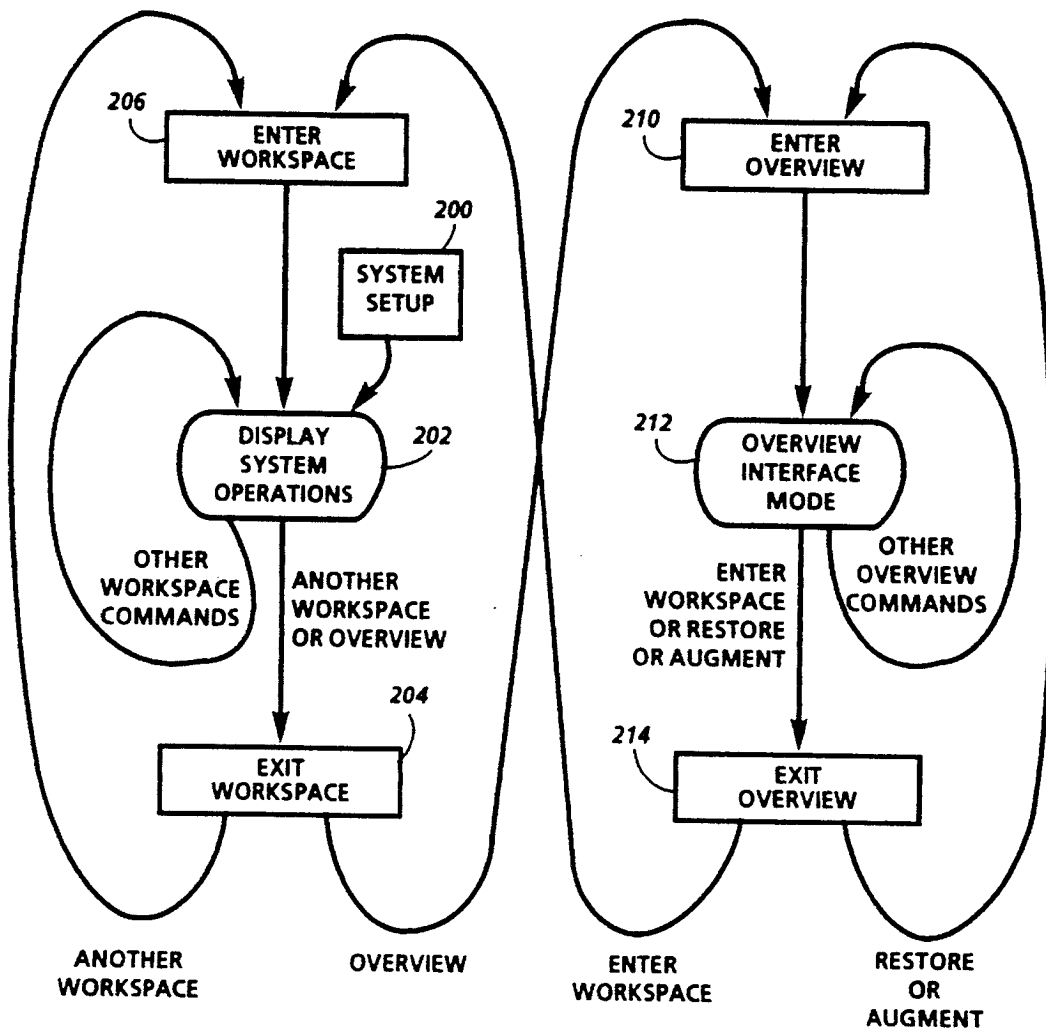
206
ENTER WORKSPACE

200
SYSTEM SETUP

DISPLAY SYSTEM OPERATIONS
202

OTHER WORKSPACE COMMANDS

ANOTHER WORKSPACE OR OVERVIEW

204
EXIT WORKSPACE

ANOTHER WORKSPACE

OVERVIEW

210
ENTER OVERVIEW

212
OVERVIEW INTERFACE MODE

OTHER OVERVIEW COMMANDS

ENTER WORKSPACE OR RESTORE OR AUGMENT

214
EXIT OVERVIEW

ENTER WORKSPACE

RESTORE OR AUGMENT